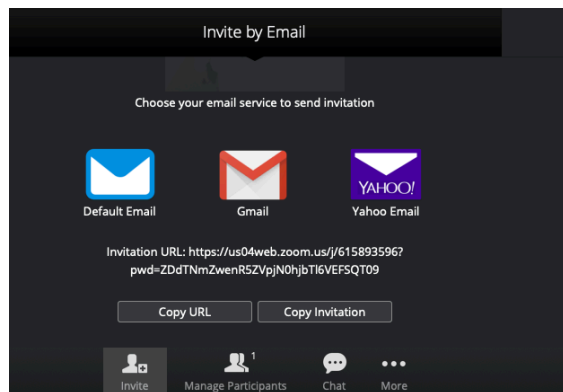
Invite by Email

Choose your email service to send invitation

YAHOO!

Default Email

Gmail

Yahoo Email

Invitation URL: https://us04web.zoom.us/j/615893596?pwd=ZDdTNmZwenR5ZVpjN0hjbTl6VEFSQT09

Copy URL

Copy Invitation

Invite

1

Manage Participants

Chat

More